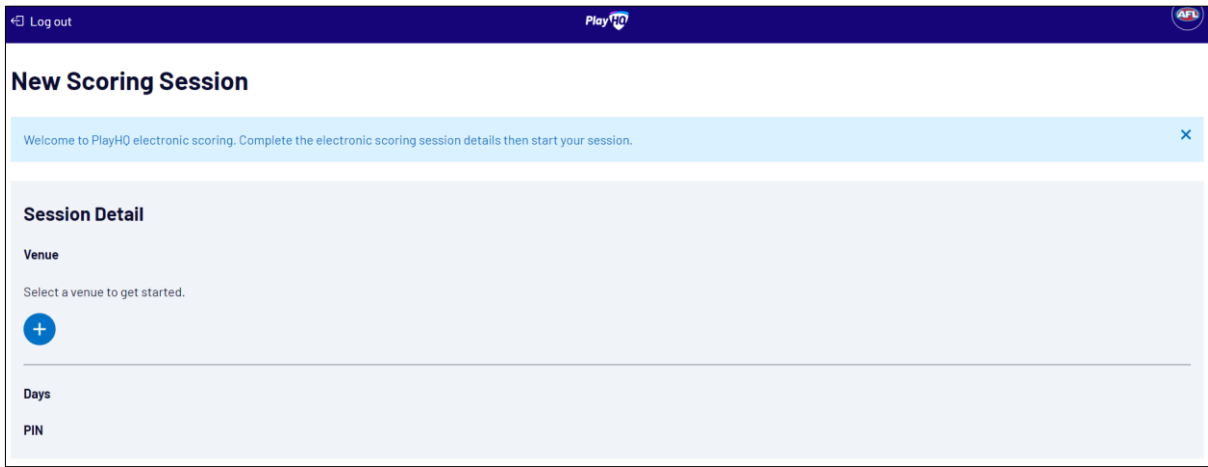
Log out

PlayHQ

AFL

New Scoring Session

Welcome to PlayHQ electronic scoring. Complete the electronic scoring session details then start your session.

×

Session Detail

Venue

Select a venue to get started.

+

Days

PIN